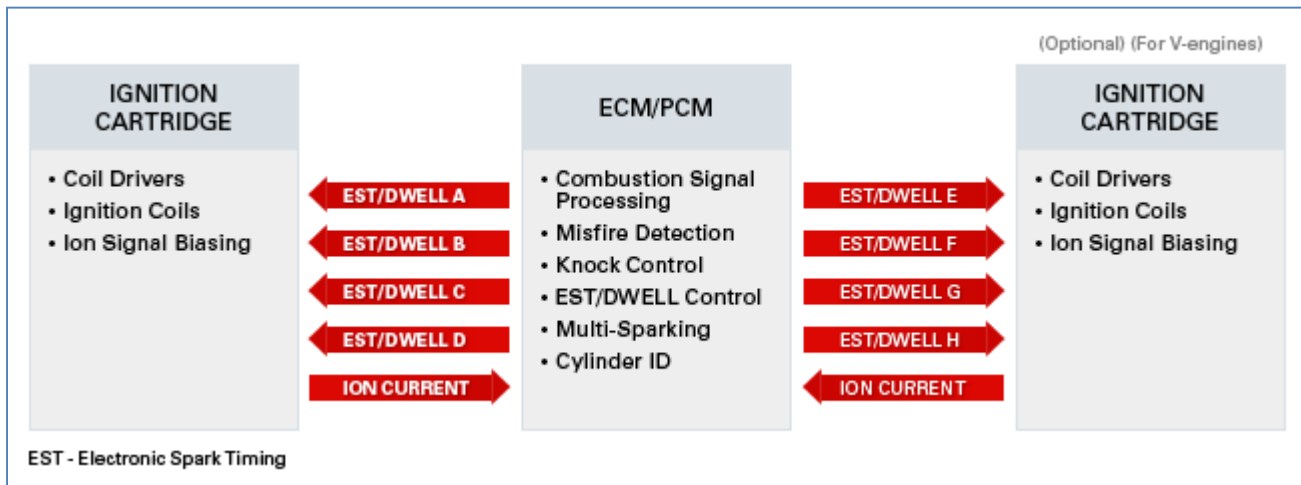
(Optional) (For V-engines)

IGNITION CARTRIDGE

• Coil Drivers
• Ignition Coils
• Ion Signal Biasing

EST/DWELL A
EST/DWELL B
EST/DWELL C
EST/DWELL D
ION CURRENT

ECM/PCM

• Combustion Signal Processing
• Misfire Detection
• Knock Control
• EST/DWELL Control
• Multi-Sparking
• Cylinder ID

EST/DWELL E
EST/DWELL F
EST/DWELL G
EST/DWELL H
ION CURRENT

IGNITION CARTRIDGE

• Coil Drivers
• Ignition Coils
• Ion Signal Biasing

EST - Electronic Spark Timing